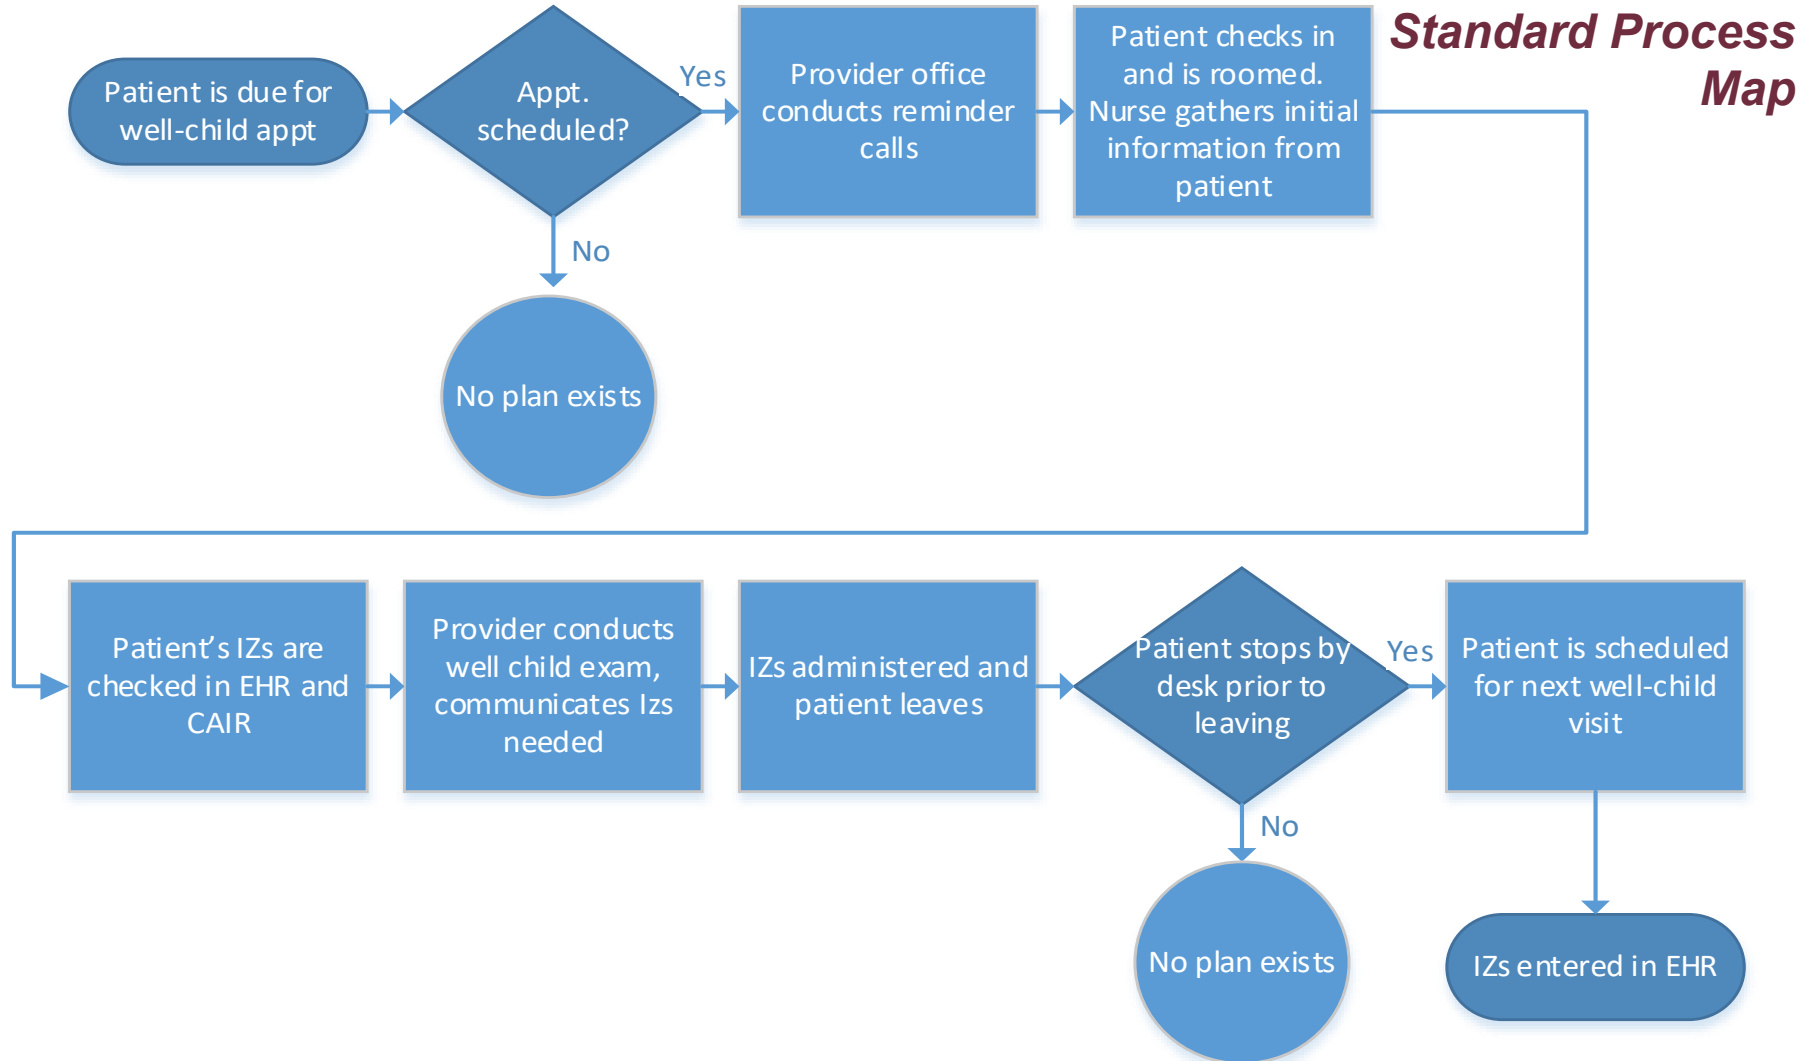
Standard Process Map

Patient is due for well-child appt

Appt. scheduled?

Yes

Provider office conducts reminder calls

Patient checks in and is roomed. Nurse gathers initial information from patient

No

No plan exists

Patient's IZs are checked in EHR and CAIR

Provider conducts well child exam, communicates Izs needed

IZs administered and patient leaves

Patient stops by desk prior to leaving

Yes

Patient is scheduled for next well-child visit

No

No plan exists

IZs entered in EHR